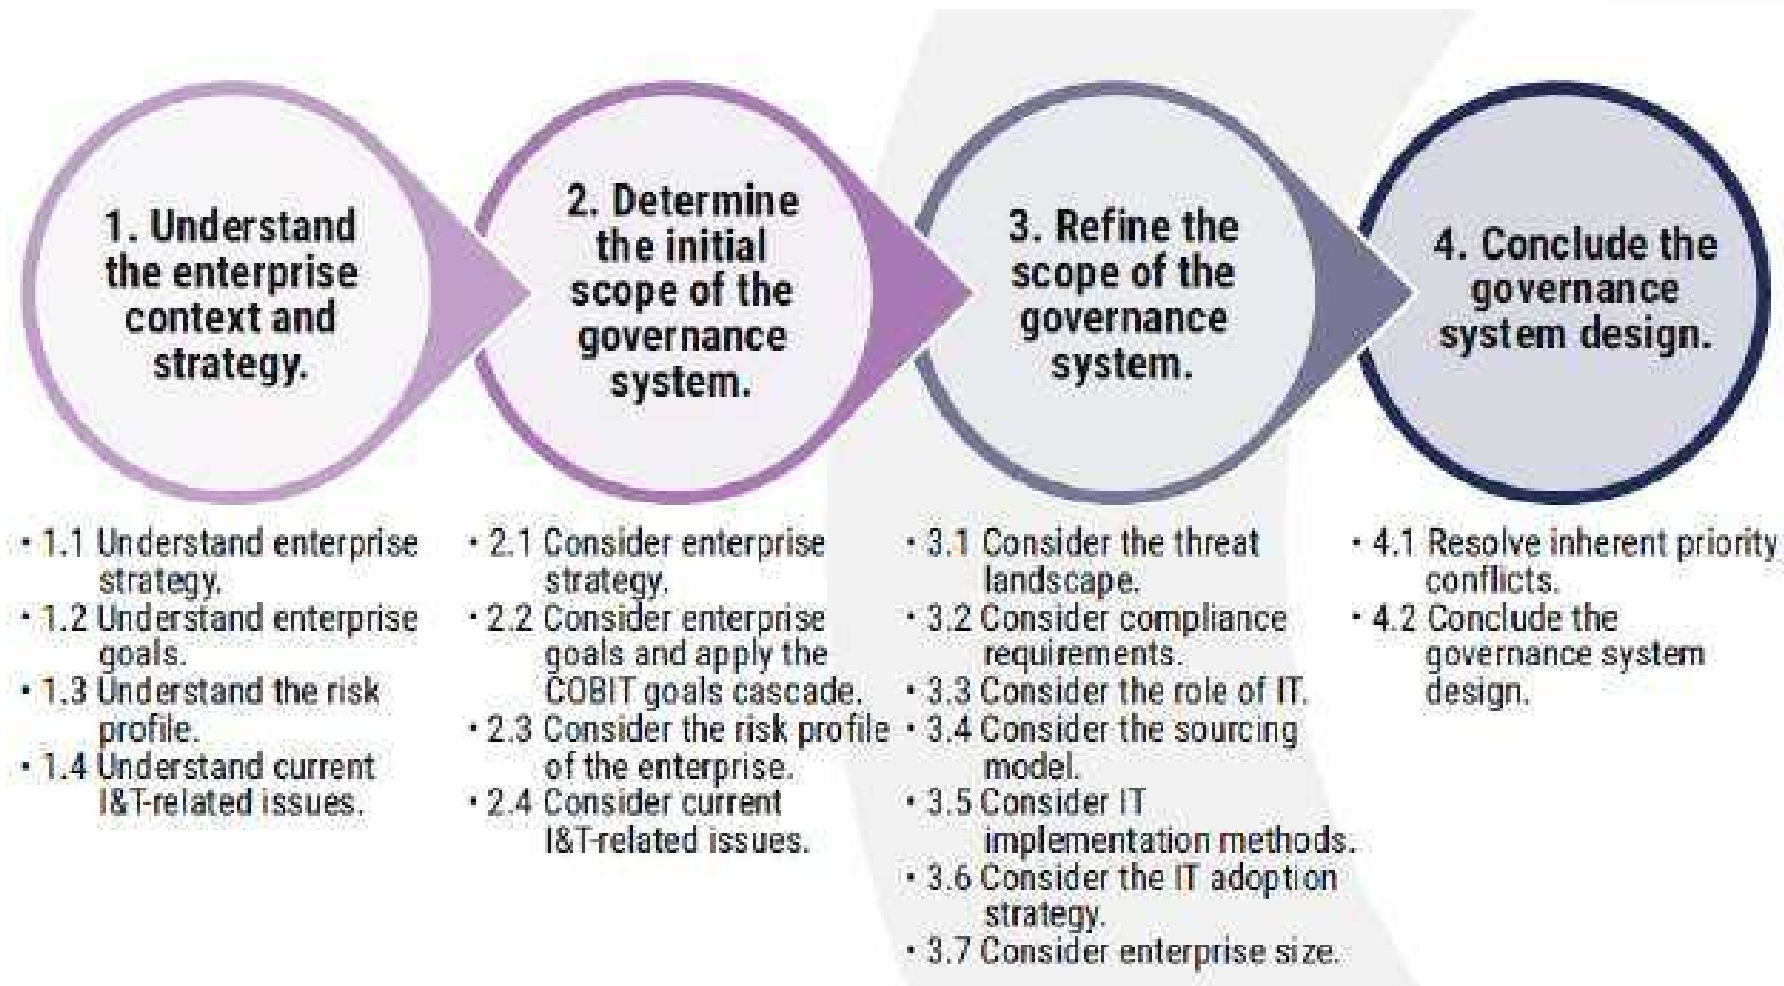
1. Understand the enterprise context and strategy.

2. Determine the initial scope of the governance system.

3. Refine the scope of the governance system.

4. Conclude the governance system design.

• 1.1 Understand enterprise strategy.
• 1.2 Understand enterprise goals.
• 1.3 Understand the risk profile.
• 1.4 Understand current I&T-related issues.

• 2.1 Consider enterprise strategy.
• 2.2 Consider enterprise goals and apply the COBIT goals cascade.
• 2.3 Consider the risk profile of the enterprise.
• 2.4 Consider current I&T-related issues.

• 3.1 Consider the threat landscape.
• 3.2 Consider compliance requirements.
• 3.3 Consider the role of IT.
• 3.4 Consider the sourcing model.
• 3.5 Consider IT implementation methods.
• 3.6 Consider the IT adoption strategy.
• 3.7 Consider enterprise size.

• 4.1 Resolve inherent priority conflicts.
• 4.2 Conclude the governance system design.